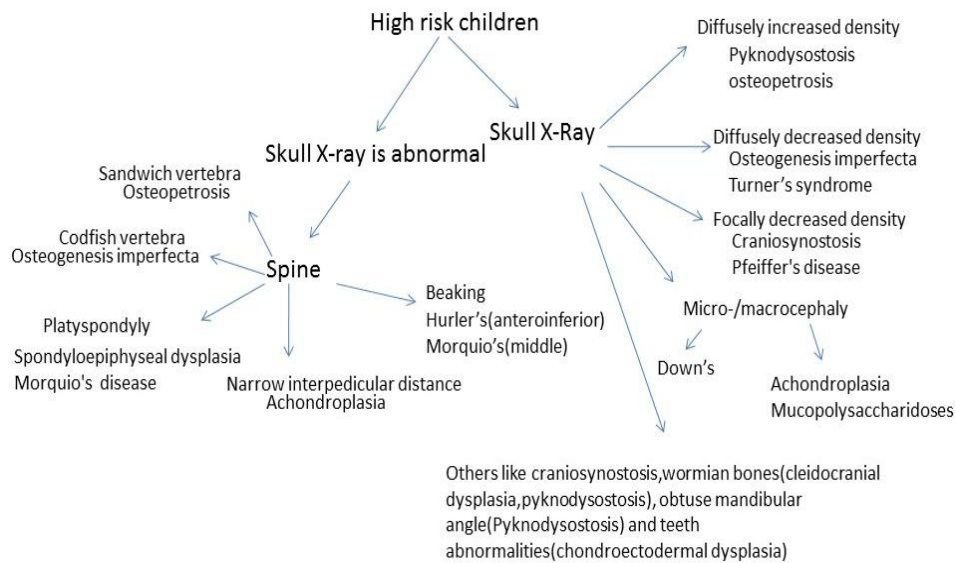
High risk children

Skull X-ray is abnormal

Skull X-Ray

Diffusely increased density
Pyknodysostosis
osteopetrosis

Diffusely decreased density
Osteogenesis imperfecta
Turner's syndrome

Focally decreased density
Craniosynostosis
Pfeiffer's disease

Micro-/macrocephaly

Down's

Achondroplasia
Mucopolysaccharidoses

Others like craniosynostosis,wormian bones(cleidocranial dysplasia,pyknodysostosis), obtuse mandibular angle(Pyknodysostosis) and teeth abnormalities(chondroectodermal dysplasia)

Sandwich vertebra
Osteopetrosis

Codfish vertebra
Osteogenesis imperfecta

Spine

Platyspondyly
Spondyloepiphyseal dysplasia
Morquio's disease

Narrow interpedicular distance
Achondroplasia

Beaking
Hurler's(anteroinferior)
Morquio's(middle)